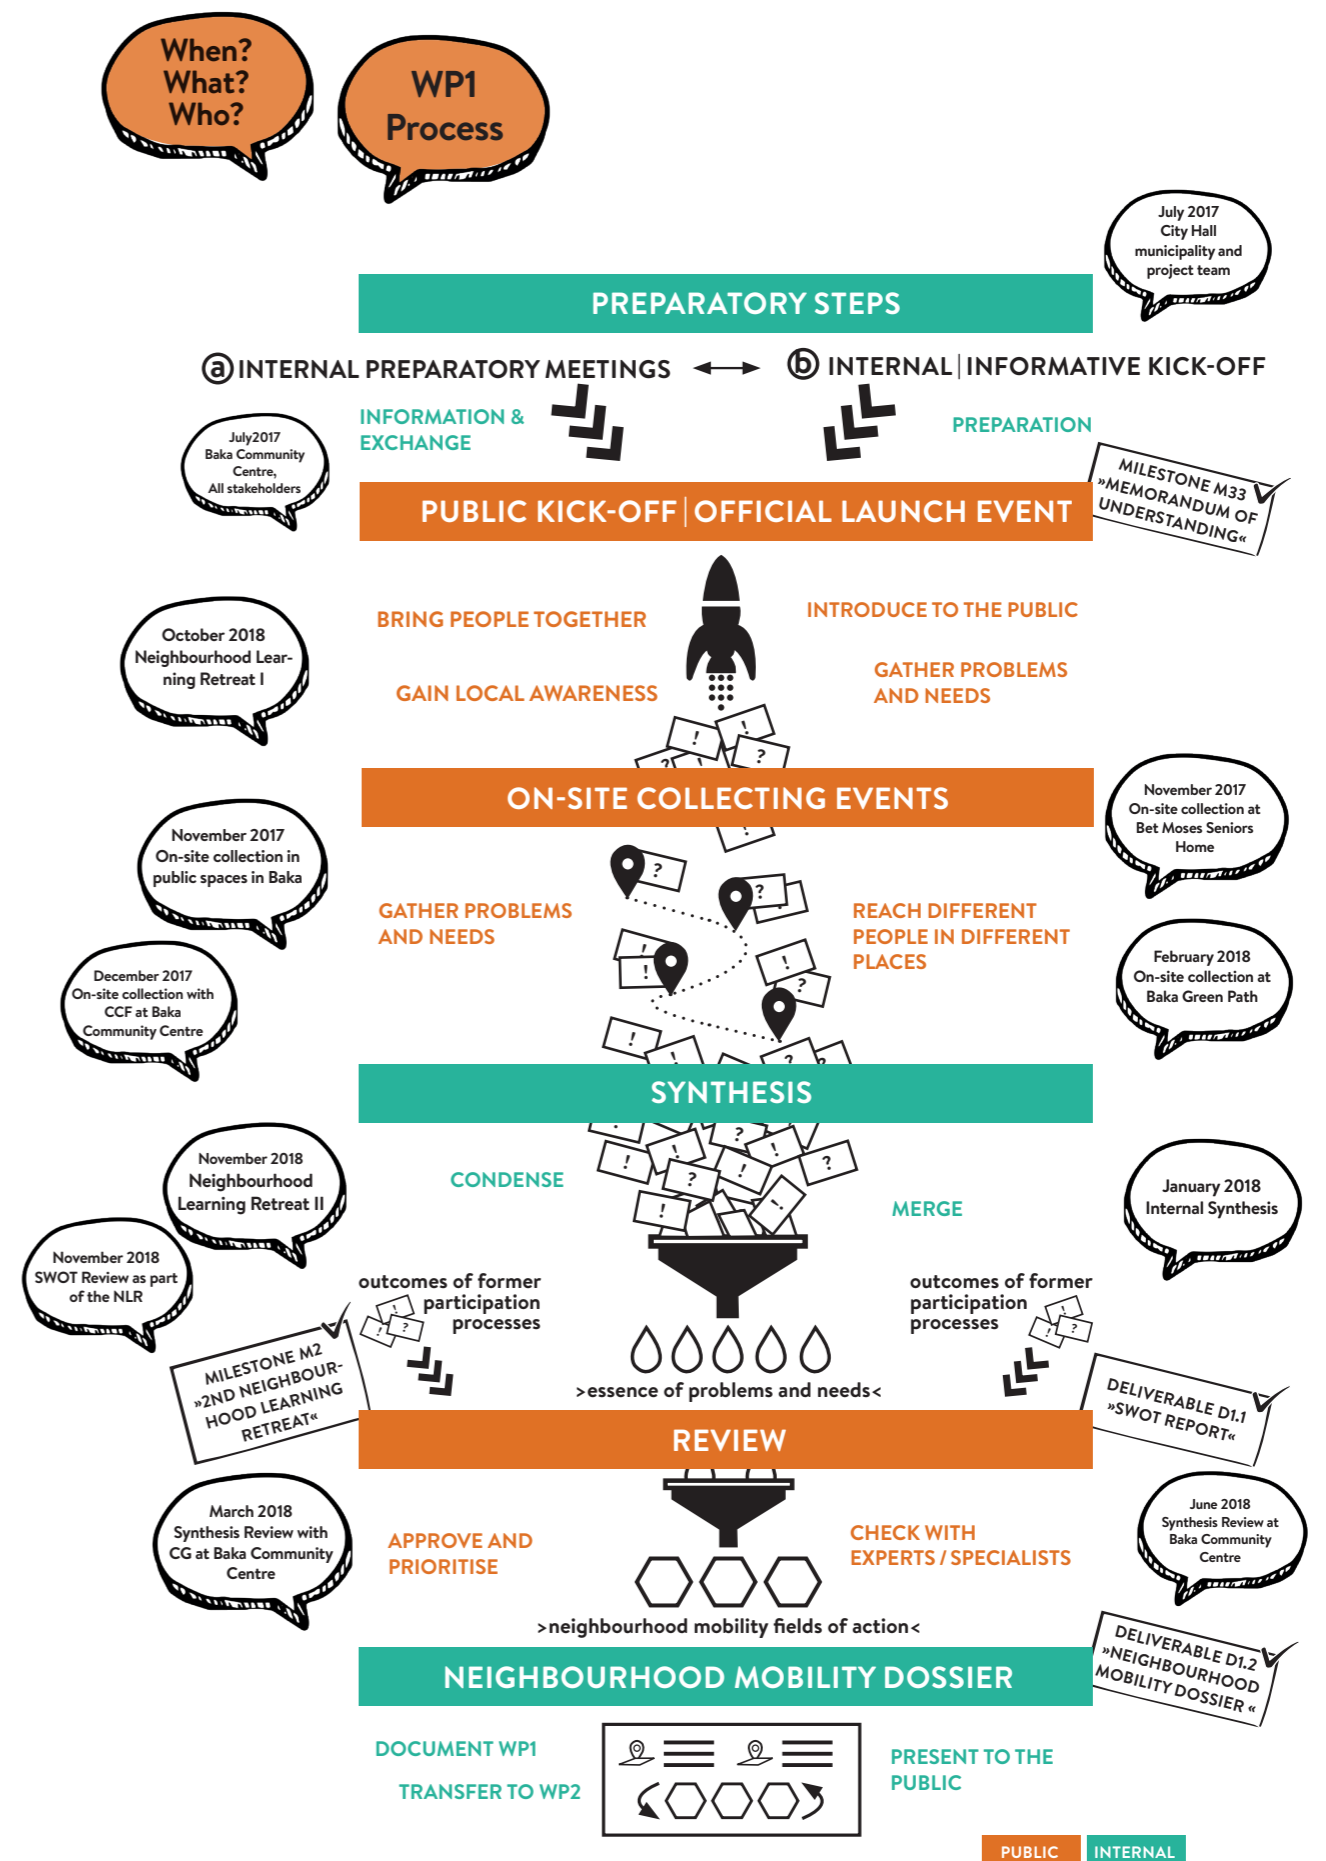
When? What? Who?

WP1 Process

July 2017 City Hall municipality and project team

PREPARATORY STEPS

ⓐ INTERNAL PREPARATORY MEETINGS ⓑ INTERNAL | INFORMATIVE KICK-OFF

INFORMATION & EXCHANGE

PREPARATION

July2017 Baka Community Centre, All stakeholders

MILESTONE M33 »MEMORANDUM OF UNDERSTANDING«

PUBLIC KICK-OFF | OFFICIAL LAUNCH EVENT

October 2018 Neighbourhood Learning Retreat I

BRING PEOPLE TOGETHER

INTRODUCE TO THE PUBLIC

GAIN LOCAL AWARENESS

GATHER PROBLEMS AND NEEDS

ON-SITE COLLECTING EVENTS

November 2017 On-site collection at Bet Moses Seniors Home

November 2017 On-site collection in public spaces in Baka

GATHER PROBLEMS AND NEEDS

REACH DIFFERENT PEOPLE IN DIFFERENT PLACES

December 2017 On-site collection with CCF at Baka Community Centre

February 2018 On-site collection at Baka Green Path

SYNTHESIS

November 2018 Neighbourhood Learning Retreat II

CONDENSE

MERGE

January 2018 Internal Synthesis

November 2018 SWOT Review as part of the NLR

outcomes of former participation processes

outcomes of former participation processes

MILESTONE M2 »2ND NEIGHBOURHOOD LEARNING RETREAT«

>essence of problems and needs<

DELIVERABLE D1.1 »SWOT REPORT«

REVIEW

March 2018 Synthesis Review with CG at Baka Community Centre

APPROVE AND PRIORITISE

CHECK WITH EXPERTS / SPECIALISTS

June 2018 Synthesis Review at Baka Community Centre

>neighbourhood mobility fields of action<

DELIVERABLE D1.2 »NEIGHBOURHOOD MOBILITY DOSSIER «

NEIGHBOURHOOD MOBILITY DOSSIER

DOCUMENT WP1

TRANSFER TO WP2

PRESENT TO THE PUBLIC

PUBLIC INTERNAL